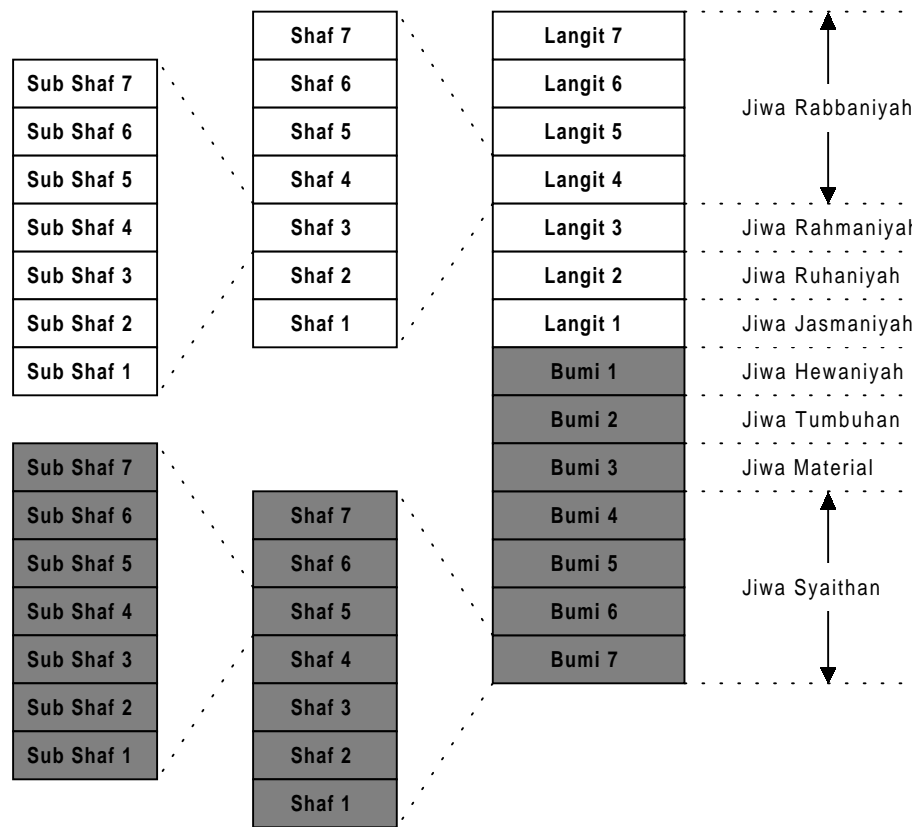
Sub Shaf 7
Sub Shaf 6
Sub Shaf 5
Sub Shaf 4
Sub Shaf 3
Sub Shaf 2
Sub Shaf 1

Shaf 7
Shaf 6
Shaf 5
Shaf 4
Shaf 3
Shaf 2
Shaf 1

Langit 7
Langit 6
Langit 5
Langit 4
Langit 3
Langit 2
Langit 1
Bumi 1
Bumi 2
Bumi 3
Bumi 4
Bumi 5
Bumi 6
Bumi 7

Jiwa Rabbaniyah
Jiwa Rahmaniyah
Jiwa Ruhaniyah
Jiwa Jasmaniyah
Jiwa Hewaniyah
Jiwa Tumbuhan
Jiwa Material
Jiwa Syaithan

Sub Shaf 7
Sub Shaf 6
Sub Shaf 5
Sub Shaf 4
Sub Shaf 3
Sub Shaf 2
Sub Shaf 1

Shaf 7
Shaf 6
Shaf 5
Shaf 4
Shaf 3
Shaf 2
Shaf 1